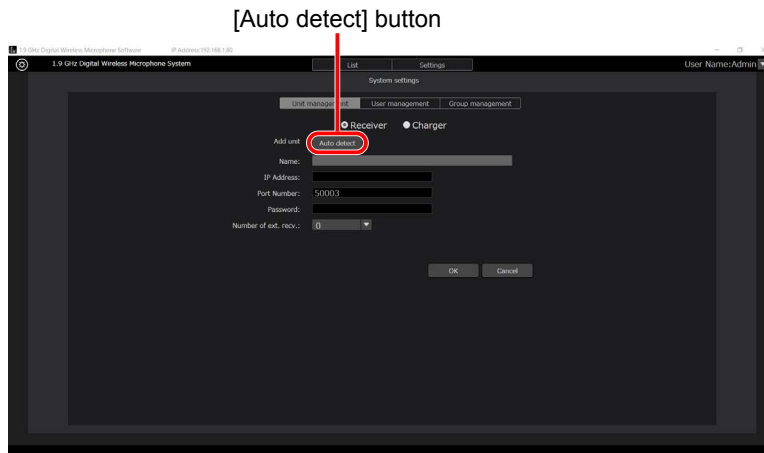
[Auto detect] button

1.9 GHz Digital Wireless Microphone Software IP Address:192.168.1.80

1.9 GHz Digital Wireless Microphone System

List

Settings

User Name:Admin

System settings

Unit management

User management

Group management

Receiver

Charger

Add unit

Auto detect

Name:

IP Address:

Port Number:

50003

Password:

Number of ext. recv.:

0

OK

Cancel